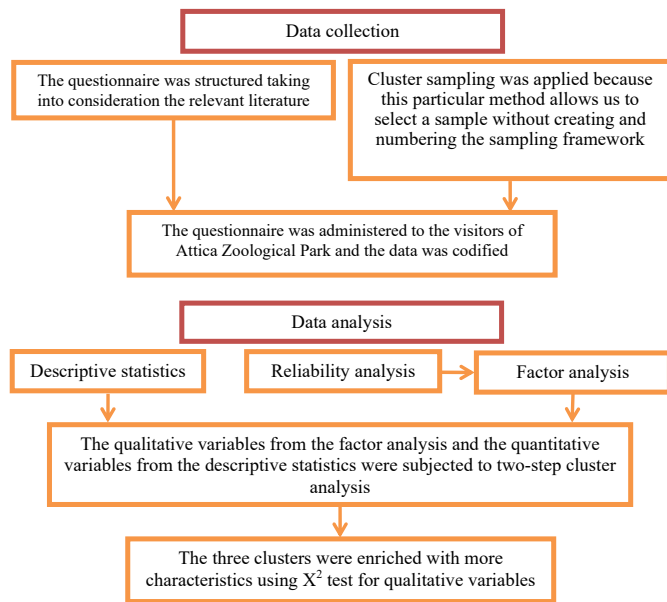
Data collection

The questionnaire was structured taking into consideration the relevant literature

Cluster sampling was applied because this particular method allows us to select a sample without creating and numbering the sampling framework

The questionnaire was administered to the visitors of Attica Zoological Park and the data was codified

Data analysis

Descriptive statistics

Reliability analysis

Factor analysis

The qualitative variables from the factor analysis and the quantitative variables from the descriptive statistics were subjected to two-step cluster analysis

The three clusters were enriched with more characteristics using $X^2$ test for qualitative variables